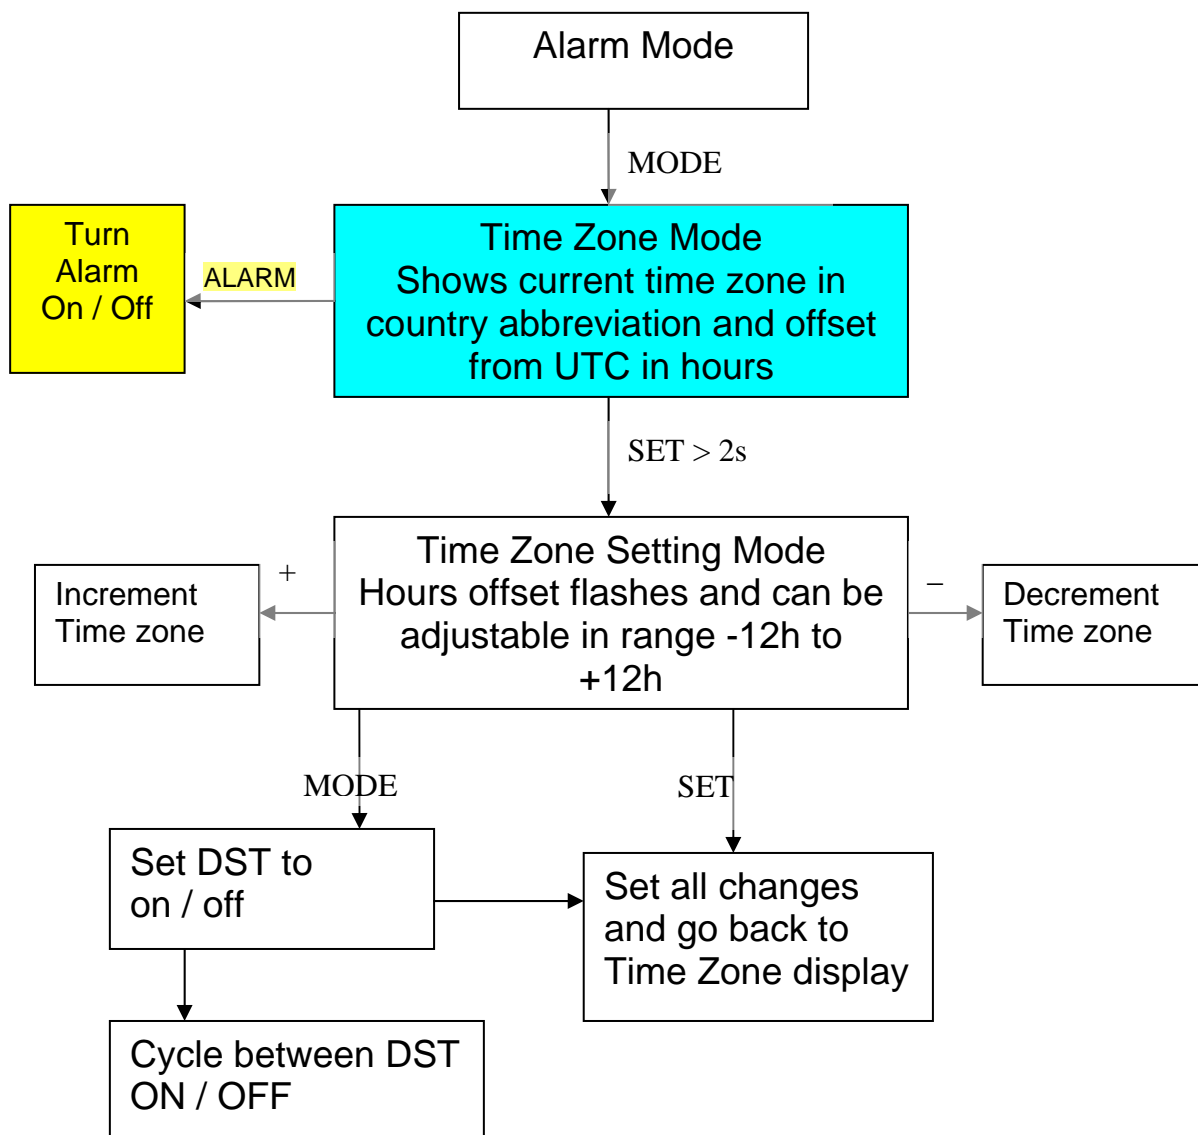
Alarm Mode

MODE

Turn Alarm On / Off

ALARM

Time Zone Mode
Shows current time zone in country abbreviation and offset from UTC in hours

SET > 2s

Increment Time zone

+

Time Zone Setting Mode
Hours offset flashes and can be adjustable in range -12h to +12h

–

Decrement Time zone

MODE

SET

Set DST to on / off

Set all changes and go back to Time Zone display

Cycle between DST ON / OFF